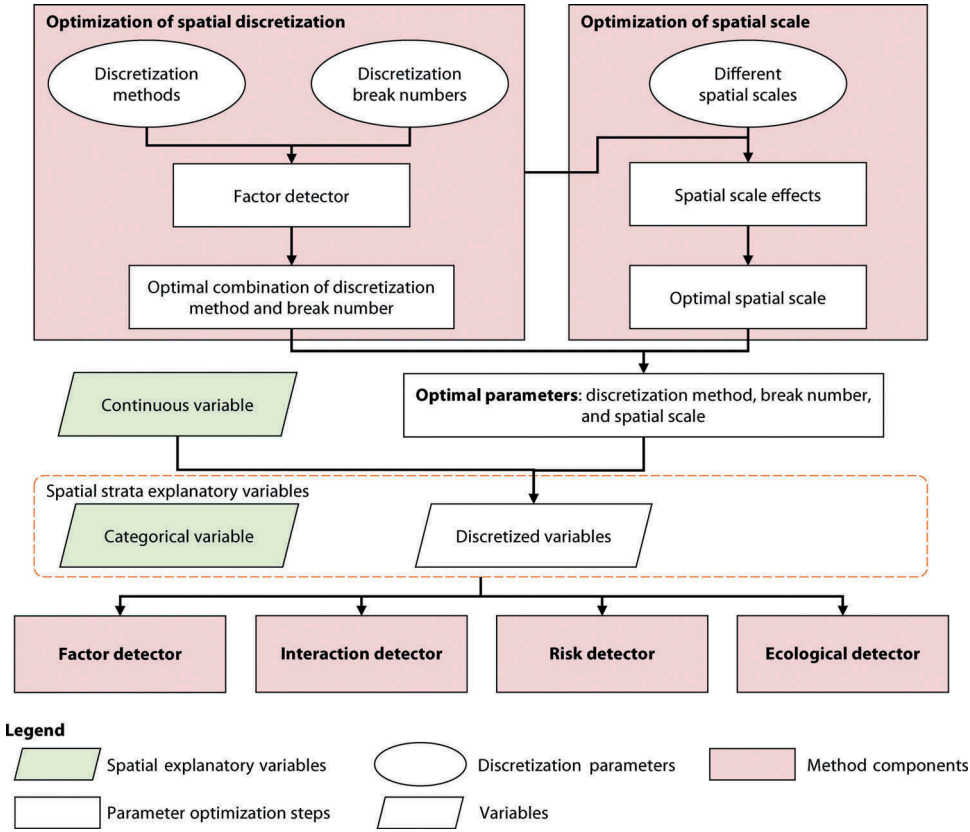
Optimization of spatial discretization

Discretization methods

Discretization break numbers

Factor detector

Optimal combination of discretization method and break number

Optimization of spatial scale

Different spatial scales

Spatial scale effects

Optimal spatial scale

Continuous variable

Optimal parameters: discretization method, break number, and spatial scale

Spatial strata explanatory variables

Categorical variable

Discretized variables

Factor detector

Interaction detector

Risk detector

Ecological detector

Legend

Spatial explanatory variables

Discretization parameters

Method components

Parameter optimization steps

Variables